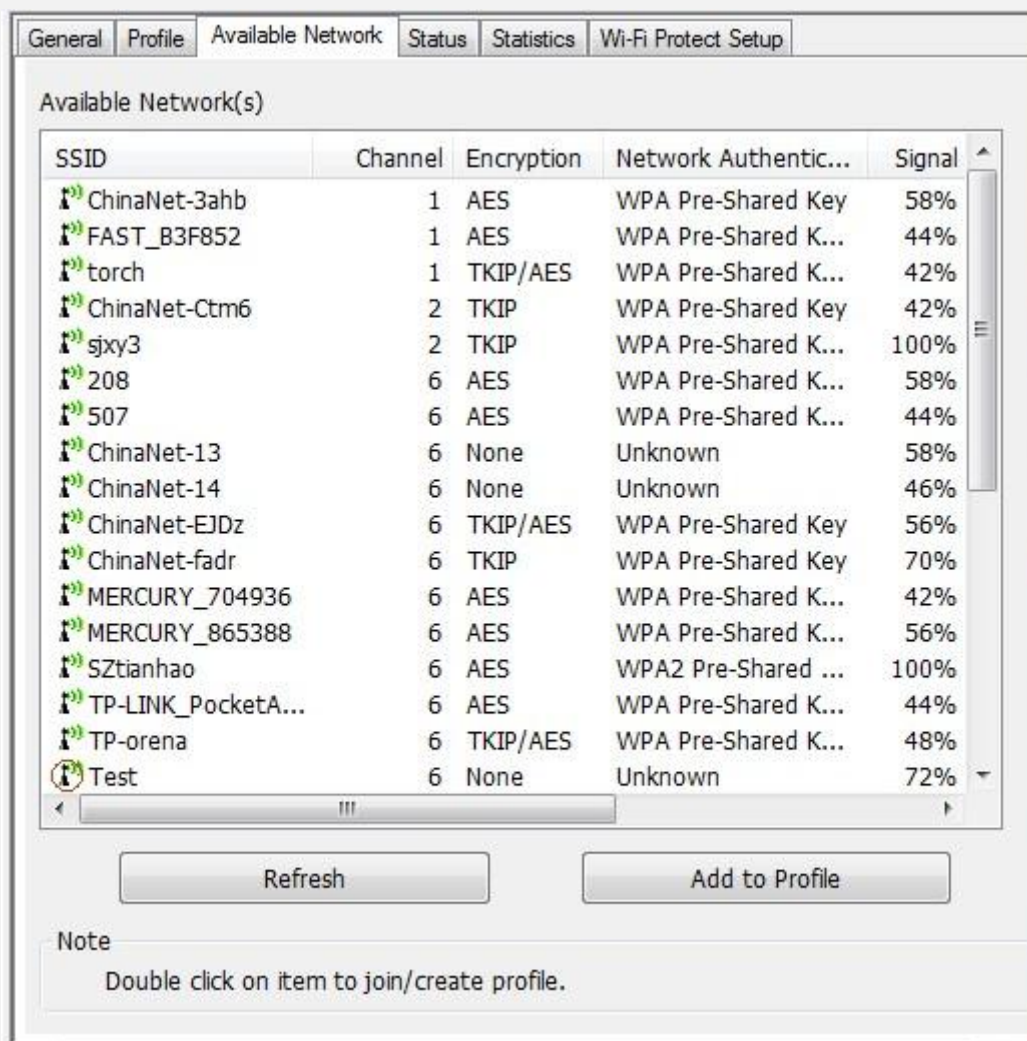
General | Profile | Available Network | Status | Statistics | Wi-Fi Protect Setup

Available Network(s)

| SSID | Channel | Encryption | Network Authentic... | Signal |
|---|---|---|---|---|
| ChinaNet-3ahb | 1 | AES | WPA Pre-Shared Key | 58% |
| FAST_B3F852 | 1 | AES | WPA Pre-Shared K... | 44% |
| torch | 1 | TKIP/AES | WPA Pre-Shared K... | 42% |
| ChinaNet-Ctm6 | 2 | TKIP | WPA Pre-Shared Key | 42% |
| sjxy3 | 2 | TKIP | WPA Pre-Shared K... | 100% |
| 208 | 6 | AES | WPA Pre-Shared K... | 58% |
| 507 | 6 | AES | WPA Pre-Shared K... | 44% |
| ChinaNet-13 | 6 | None | Unknown | 58% |
| ChinaNet-14 | 6 | None | Unknown | 46% |
| ChinaNet-EJDz | 6 | TKIP/AES | WPA Pre-Shared Key | 56% |
| ChinaNet-fadr | 6 | TKIP | WPA Pre-Shared Key | 70% |
| MERCURY_704936 | 6 | AES | WPA Pre-Shared K... | 42% |
| MERCURY_865388 | 6 | AES | WPA Pre-Shared K... | 56% |
| SZtianhao | 6 | AES | WPA2 Pre-Shared ... | 100% |
| TP-LINK_PocketA... | 6 | AES | WPA Pre-Shared K... | 44% |
| TP-orena | 6 | TKIP/AES | WPA Pre-Shared K... | 48% |
| Test | 6 | None | Unknown | 72% |

Refresh

Add to Profile

Note
Double click on item to join/create profile.